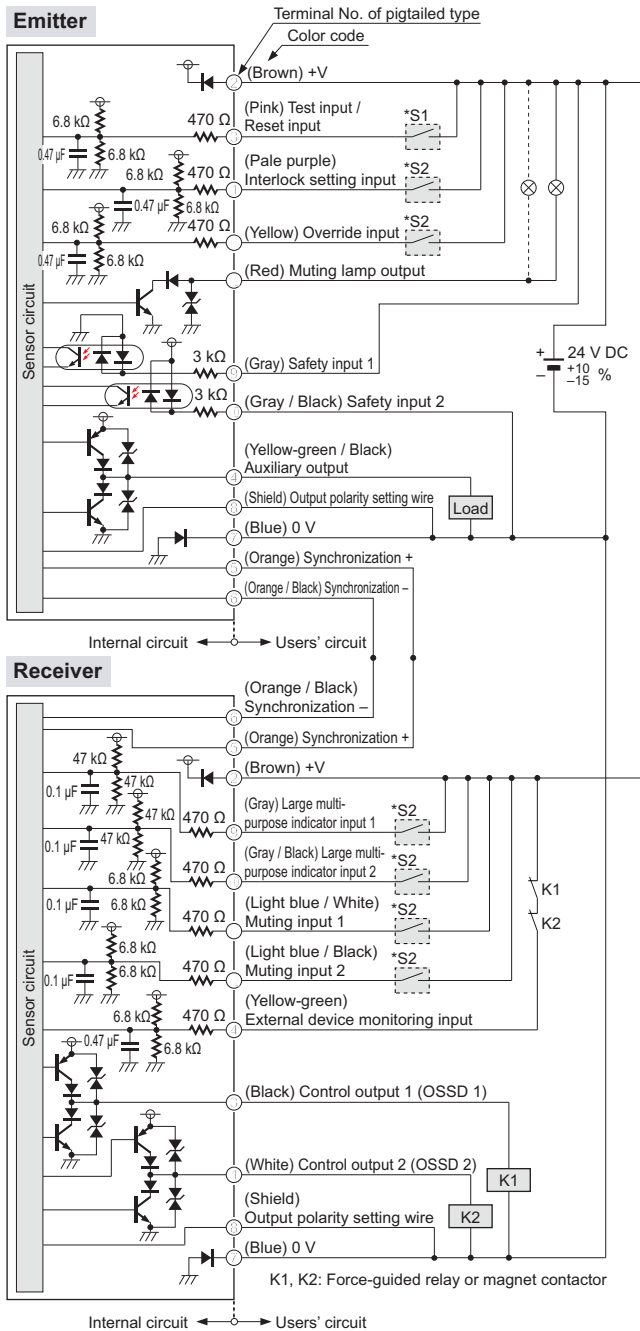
Emitter

Terminal No. of pigtailed type

Color code

Sensor circuit

(Brown) +V

6.8 kΩ

470 Ω

(Pink) Test input / Reset input

*S1

0.47 µF

6.8 kΩ

6.8 kΩ

470 Ω

(Pale purple) Interlock setting input

*S2

0.47 µF

6.8 kΩ

6.8 kΩ

470 Ω

(Yellow) Override input

*S2

0.47 µF

6.8 kΩ

(Red) Muting lamp output

3 kΩ

(Gray) Safety input 1

24 V DC $^{+10}_{-15}$ %

3 kΩ

(Gray / Black) Safety input 2

(Yellow-green / Black) Auxiliary output

(Shield) Output polarity setting wire

Load

(Blue) 0 V

(Orange) Synchronization +

(Orange / Black) Synchronization –

Internal circuit ← → Users' circuit

Receiver

Sensor circuit

(Orange / Black) Synchronization –

(Orange) Synchronization +

47 kΩ

(Brown) +V

0.1 µF

47 kΩ

47 kΩ

470 Ω

(Gray) Large multi-purpose indicator input 1

*S2

0.1 µF

47 kΩ

470 Ω

(Gray / Black) Large multi-purpose indicator input 2

*S2

6.8 kΩ

0.1 µF

6.8 kΩ

470 Ω

(Light blue / White) Muting input 1

*S2

K1

K2

6.8 kΩ

0.1 µF

6.8 kΩ

470 Ω

(Light blue / Black) Muting input 2

*S2

6.8 kΩ

470 Ω

(Yellow-green) External device monitoring input

0.47 µF

6.8 kΩ

(Black) Control output 1 (OSSD 1)

(White) Control output 2 (OSSD 2)

K1

(Shield) Output polarity setting wire

K2

(Blue) 0 V

K1, K2: Force-guided relay or magnet contactor

Internal circuit ← → Users' circuit